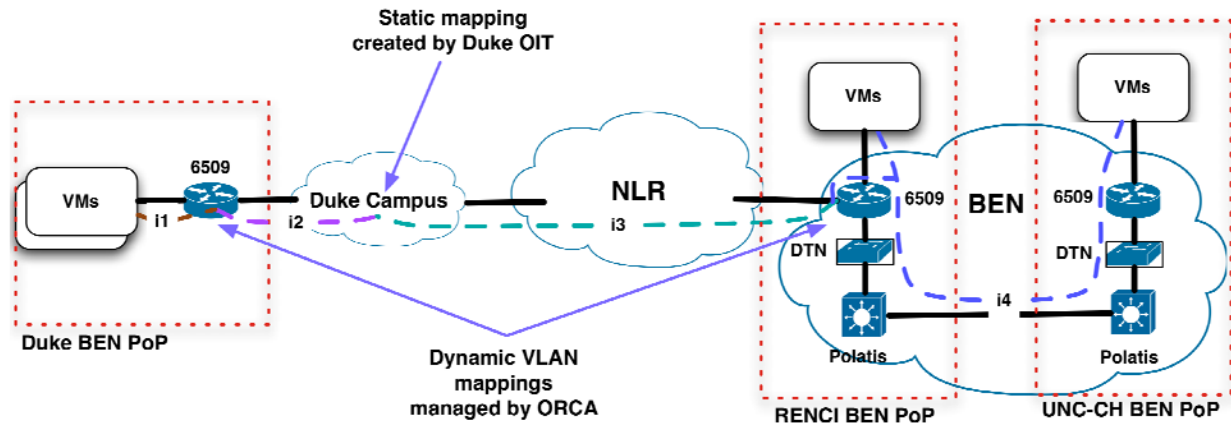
Static mapping created by Duke OIT

VMs

6509

i1

Duke Campus

i2

NLR

i3

VMs

6509

BEN

DTN

Polatis

i4

VMs

6509

DTN

Polatis

Duke BEN PoP

Dynamic VLAN mappings managed by ORCA

RENCI BEN PoP

UNC-CH BEN PoP